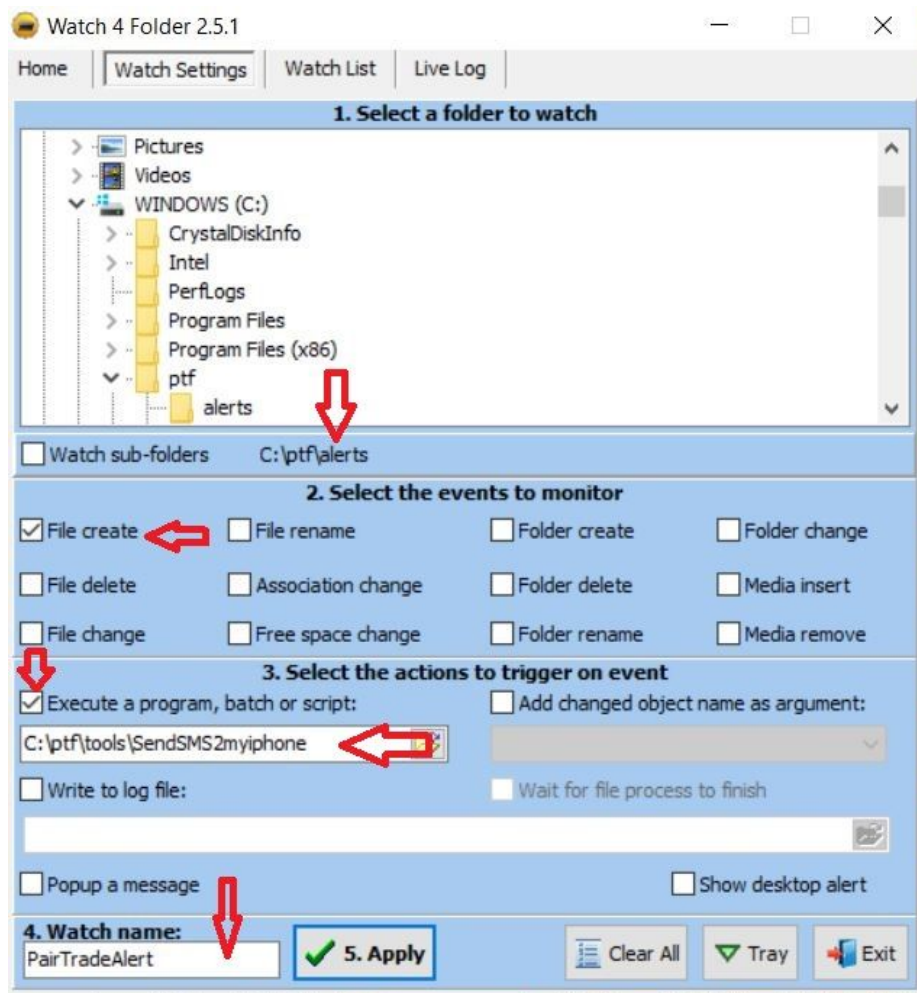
Watch 4 Folder 2.5.1

Home | Watch Settings | Watch List | Live Log

1. Select a folder to watch

Pictures
Videos
WINDOWS (C:)
CrystalDiskInfo
Intel
PerfLogs
Program Files
Program Files (x86)
ptf
alerts

Watch sub-folders C:\ptf\alerts

2. Select the events to monitor

File create
File rename
Folder create
Folder change
File delete
Association change
Folder delete
Media insert
File change
Free space change
Folder rename
Media remove

3. Select the actions to trigger on event

Execute a program, batch or script:
Add changed object name as argument:
C:\ptf\tools\SendSMS2myiphone
Write to log file:
Wait for file process to finish
Popup a message
Show desktop alert

4. Watch name:
PairTradeAlert
5. Apply
Clear All
Tray
Exit